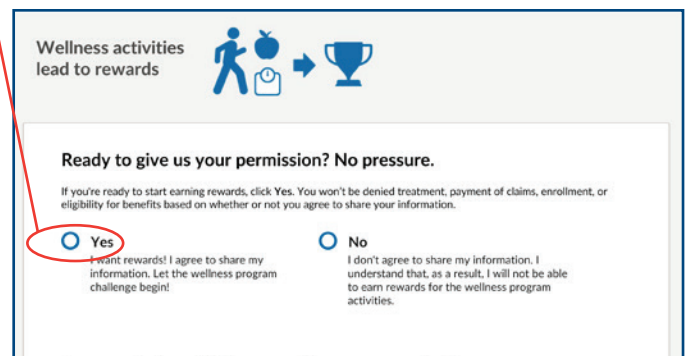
Wellness activities lead to rewards

Ready to give us your permission? No pressure.

If you're ready to start earning rewards, click **Yes**. You won't be denied treatment, payment of claims, enrollment, or eligibility for benefits based on whether or not you agree to share your information.

Yes
I want rewards! I agree to share my information. Let the wellness program challenge begin!

No
I don't agree to share my information. I understand that, as a result, I will not be able to earn rewards for the wellness program activities.